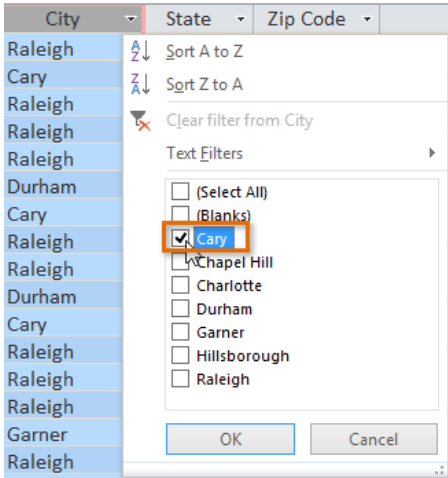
| City | State | Zip Code |
|---|---|---|
| Raleigh | | |
| Cary | | |
| Raleigh | | |
| Raleigh | | |
| Raleigh | | |
| Durham | | |
| Cary | | |
| Raleigh | | |
| Raleigh | | |
| Durham | | |
| Cary | | |
| Raleigh | | |
| Raleigh | | |
| Raleigh | | |
| Garner | | |
| Raleigh | | |

A Z Sort A to Z
Z A Sort Z to A
Clear filter from City
Text Filters

(Select All)
(Blanks)
Cary
Chapel Hill
Charlotte
Durham
Garner
Hillsborough
Raleigh

OK
Cancel